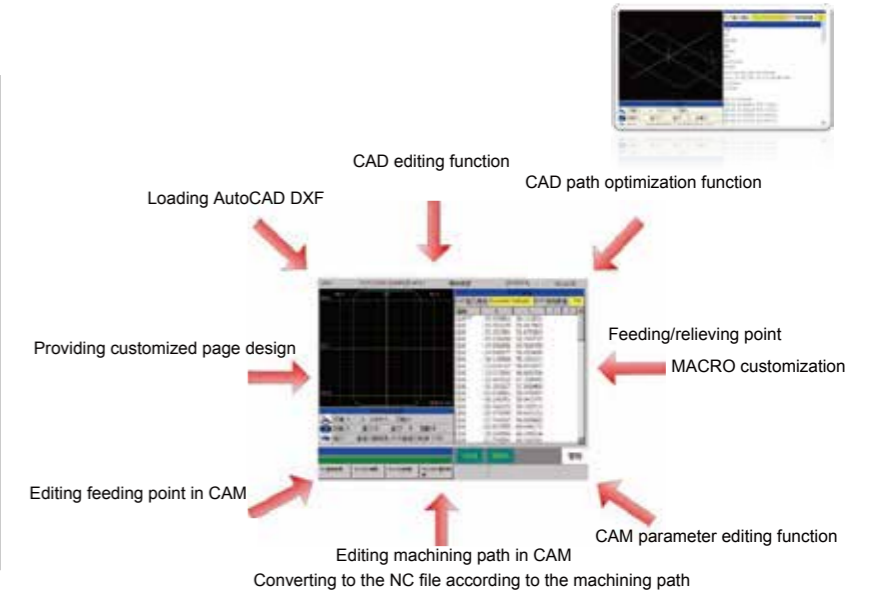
CAD editing function

Loading AutoCAD DXF

CAD path optimization function

Feeding/relieving point

Providing customized page design

MACRO customization

Editing feeding point in CAM

CAM parameter editing function

Editing machining path in CAM

Converting to the NC file according to the machining path